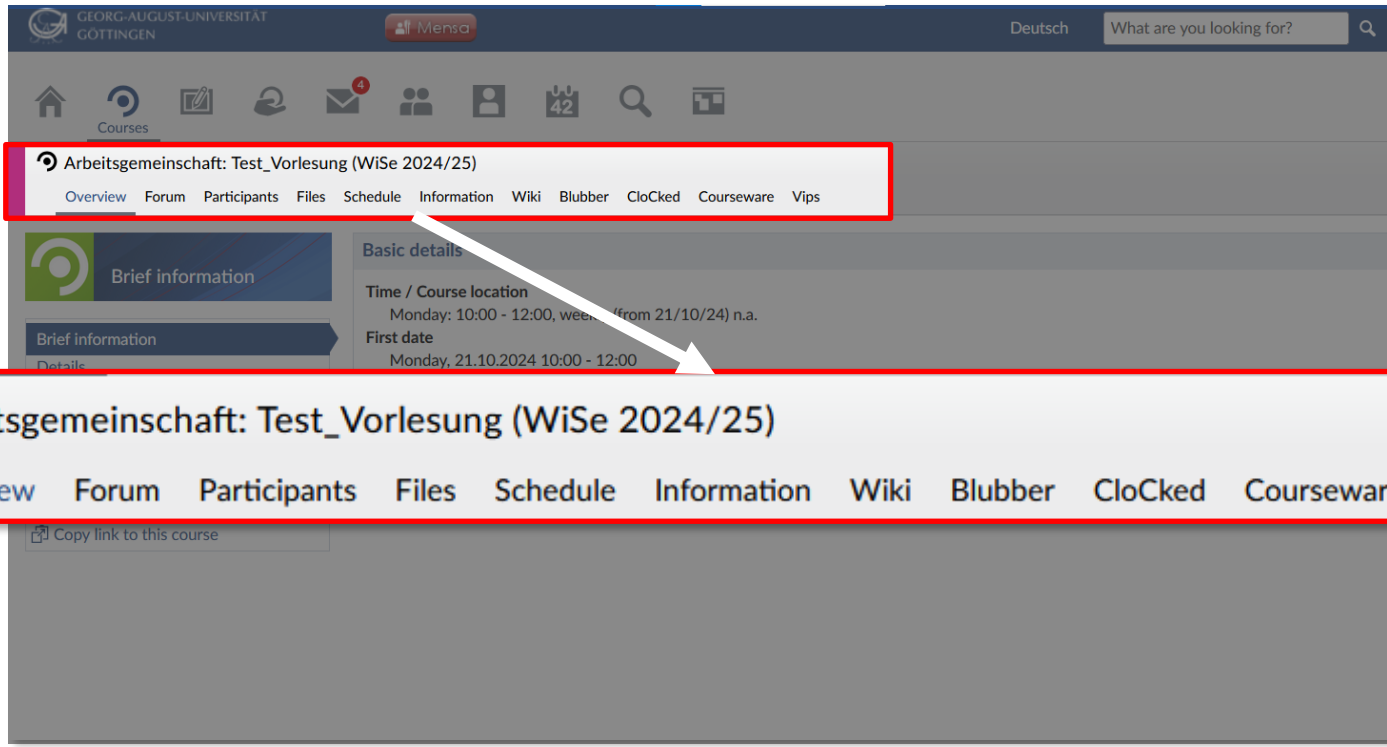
GEORG-AUGUST-UNIVERSITÄT GÖTTINGEN

Mensa

Deutsch

What are you looking for?

4

Courses

42

Arbeitsgemeinschaft: Test_Vorlesung (WiSe 2024/25)

Overview Forum Participants Files Schedule Information Wiki Blubber CloCked Courseware Vips

Brief information

Brief information

Details

Basic details

Time / Course location

Monday: 10:00 - 12:00, week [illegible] (from 21/10/24) n.a.

First date

Monday, 21.10.2024 10:00 - 12:00

tsgemeinschaft: Test_Vorlesung (WiSe 2024/25)

ew Forum Participants Files Schedule Information Wiki Blubber CloCked Coursewar

Copy link to this course